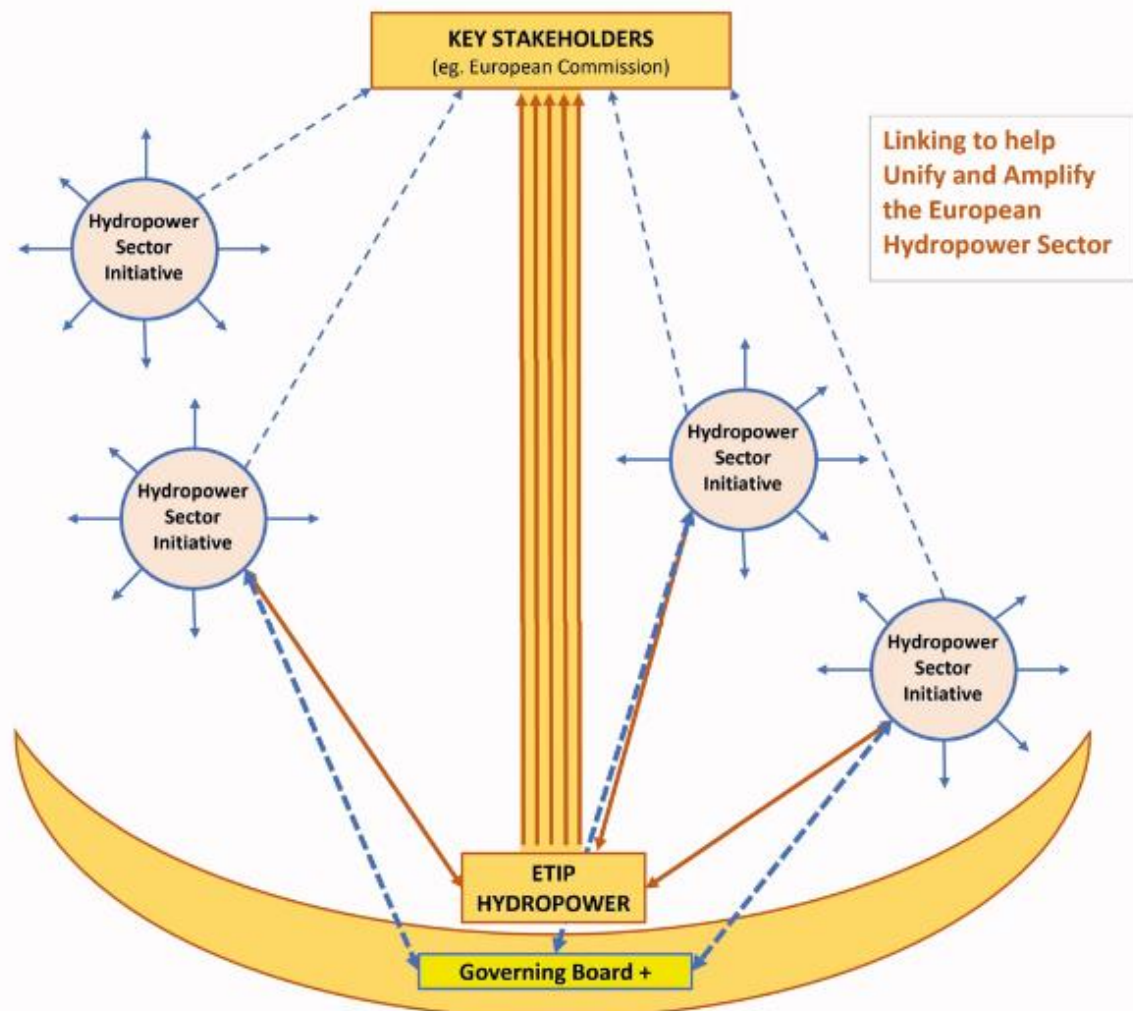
KEY STAKEHOLDERS
(eg. European Commission)

Linking to help Unify and Amplify the European Hydropower Sector

Hydropower Sector Initiative

Hydropower Sector Initiative

Hydropower Sector Initiative

Hydropower Sector Initiative

ETIP HYDROPOWER

Governing Board +